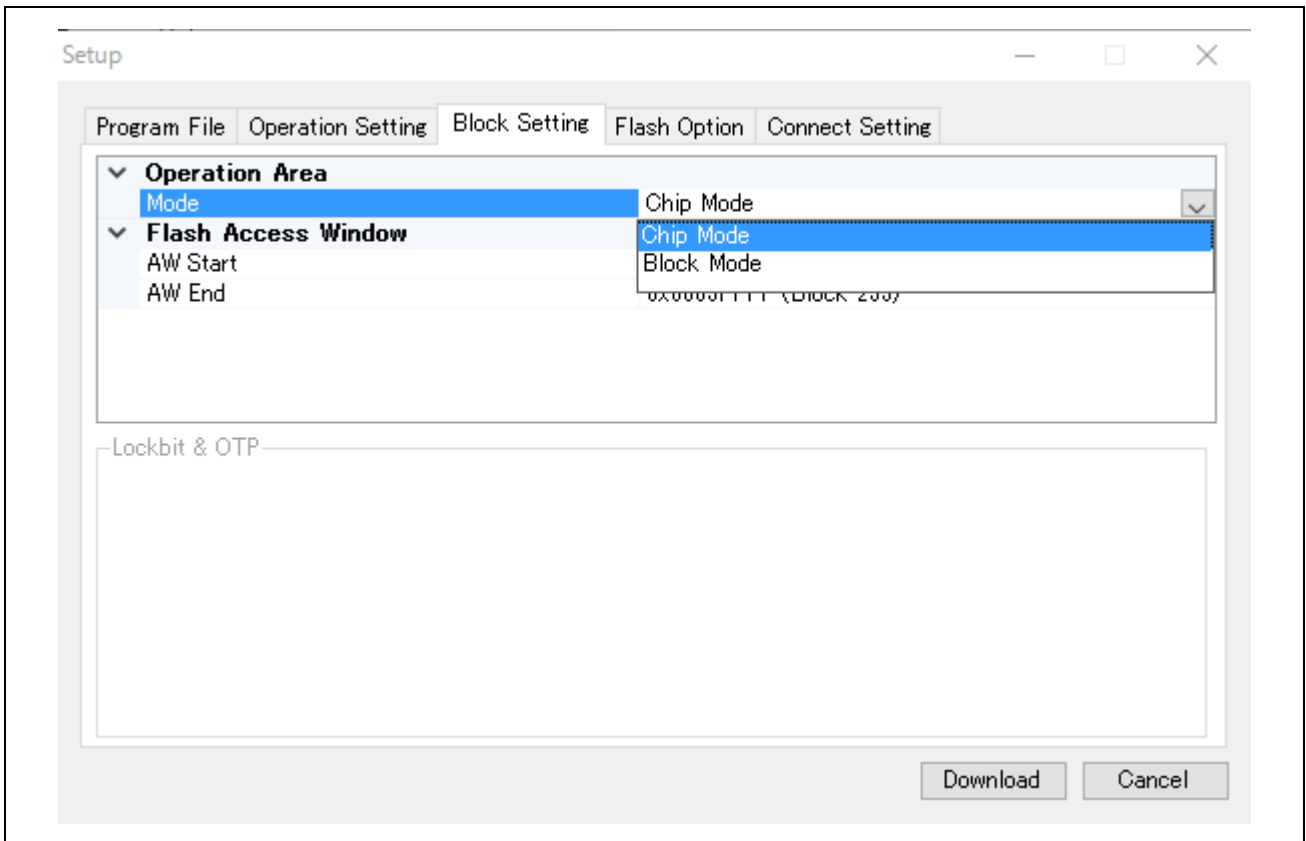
Setup

Program File | Operation Setting | Block Setting | Flash Option | Connect Setting

Operation Area
Mode | Chip Mode
Flash Access Window
AW Start
AW End | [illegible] (Block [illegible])

Chip Mode
Block Mode

Lockbit & OTP

Download | Cancel